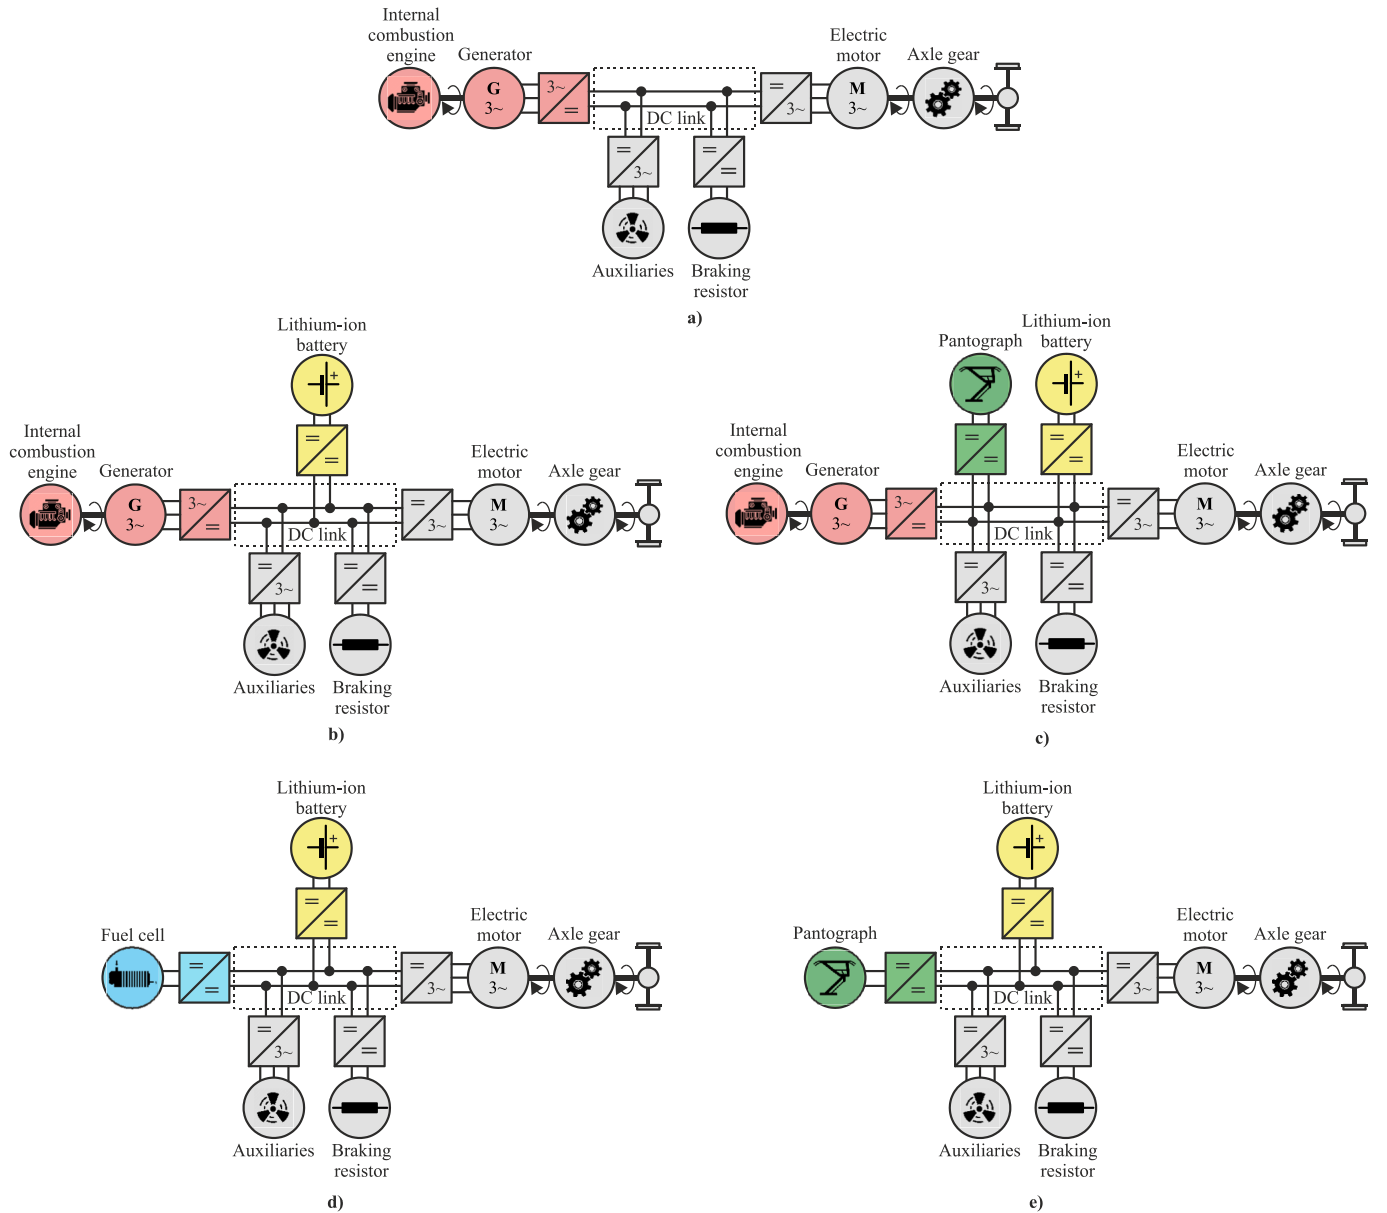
Internal combustion engine
Generator
G
3~
3~
=
DC link
=
3~
Electric motor
M
3~
Axle gear
=
3~
=
=
Auxiliaries
Braking resistor
a)

Lithium-ion battery
=
=
Internal combustion engine
Generator
G
3~
3~
=
DC link
=
3~
Electric motor
M
3~
Axle gear
=
3~
=
=
Auxiliaries
Braking resistor
b)

Pantograph
Lithium-ion battery
=
=
=
=
Internal combustion engine
Generator
G
3~
3~
=
DC link
=
3~
Electric motor
M
3~
Axle gear
=
3~
=
=
Auxiliaries
Braking resistor
c)

Lithium-ion battery
=
=
Fuel cell
=
=
DC link
=
3~
Electric motor
M
3~
Axle gear
=
3~
=
=
Auxiliaries
Braking resistor
d)

Lithium-ion battery
=
=
Pantograph
=
=
DC link
=
3~
Electric motor
M
3~
Axle gear
=
3~
=
=
Auxiliaries
Braking resistor
e)